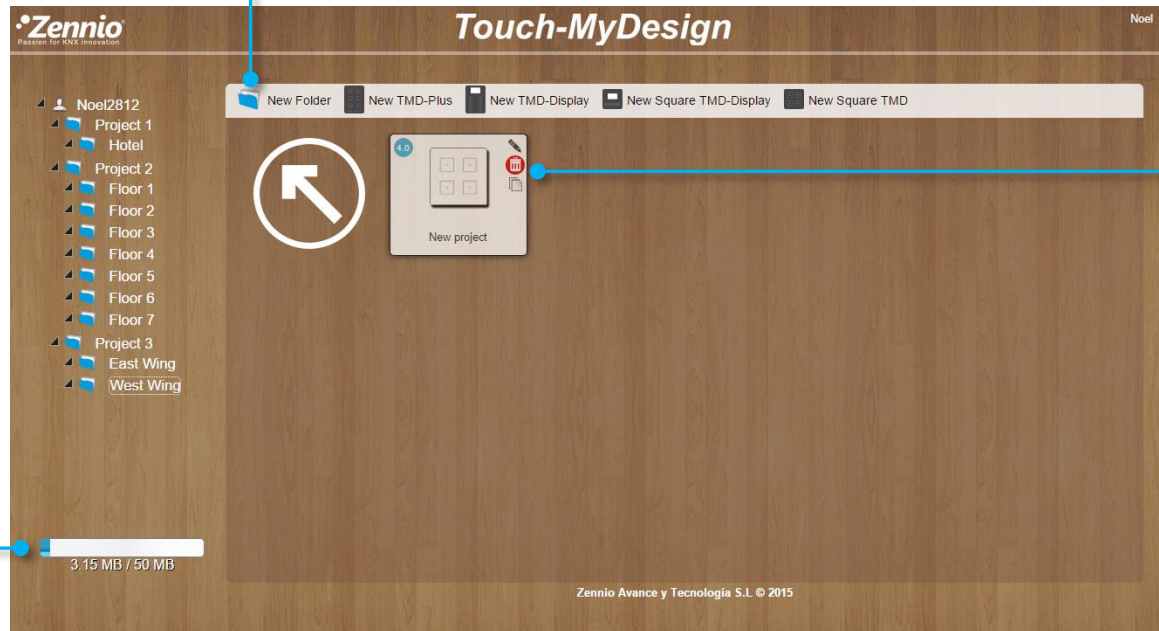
Zennio
Passion for KNX innovation

Touch-MyDesign

Noel

Noel2812
Project 1
Hotel
Project 2
Floor 1
Floor 2
Floor 3
Floor 4
Floor 5
Floor 6
Floor 7
Project 3
East Wing
West Wing

New Folder New TMD-Plus New TMD-Display New Square TMD-Display New Square TMD

4.0

New project

3.15 MB / 50 MB

Zennio Avance y Tecnología S.L © 2015